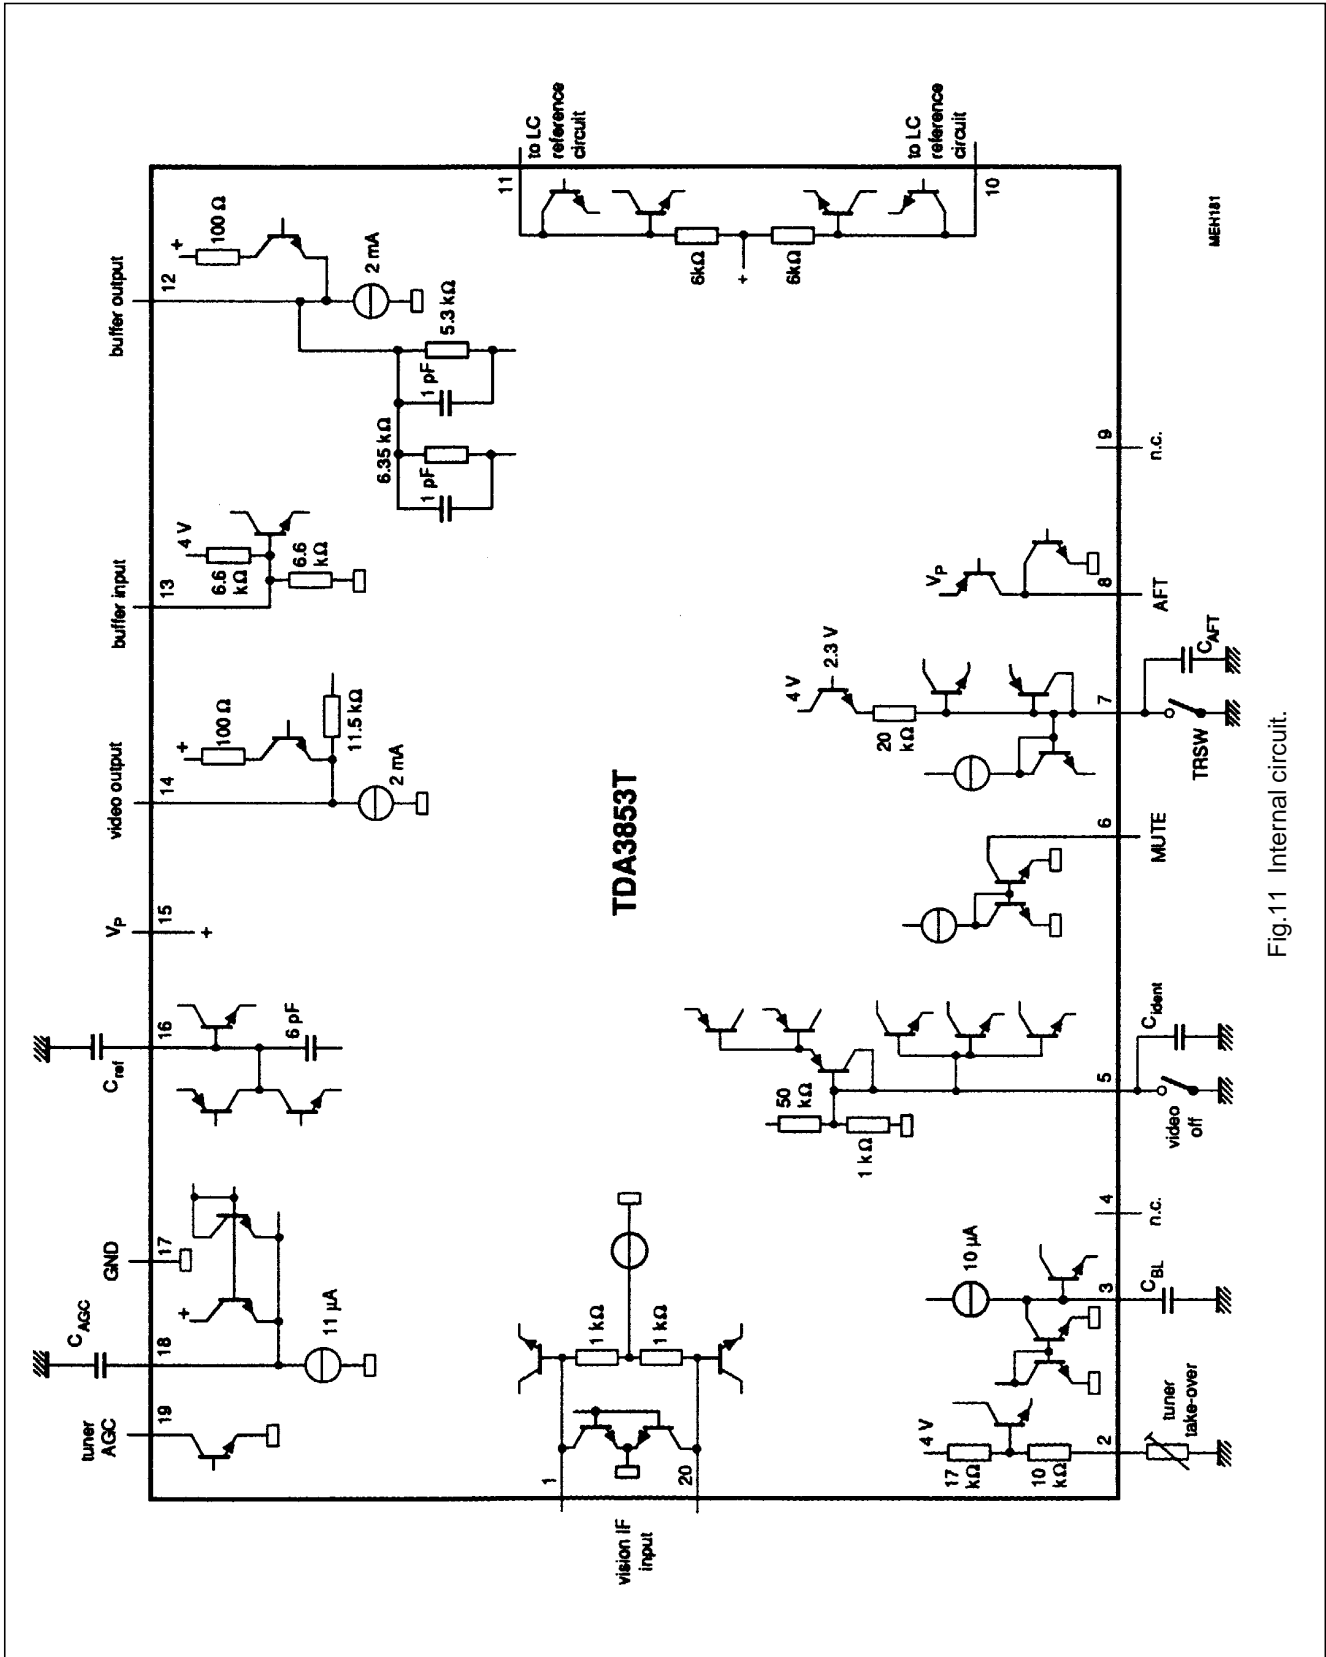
tuner AGC
19
$C_{AGC}$
18
GND
17
11 µA
$C_{ref}$
16
6 pF
$V_P$
15
+
video output
14
+
100 Ω
11.5 kΩ
2 mA
buffer input
13
4 V
6.6 kΩ
6.6 kΩ
buffer output
12
+
100 Ω
2 mA
5.3 kΩ
1 pF
6.35 kΩ
1 pF
11
to LC reference circuit
6kΩ
+
6kΩ
to LC reference circuit
10
MEH181
TDA3853T
1
20
vision IF input
1 kΩ
1 kΩ
2
17 kΩ
10 kΩ
4 V
tuner take-over
3
10 µA
$C_{BL}$
4
n.c.
5
50 kΩ
1 kΩ
video off
$C_{ident}$
6
MUTE
7
4 V
2.3 V
20 kΩ
TRSW
$C_{AFT}$
8
AFT
$V_P$
9
n.c.
Fig.11 Internal circuit.